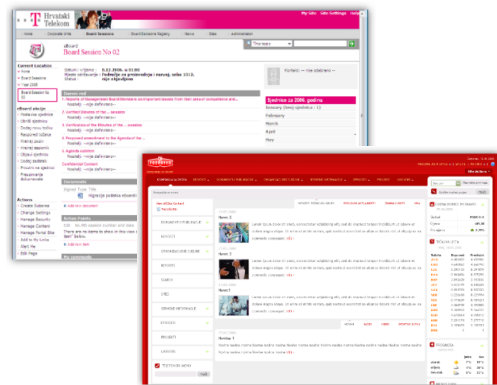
Hrvatski Telekom

My Site | My Links | Site Settings | Help

Home | Corporate Info | Board Sessions | Board Sessions Registry | News | Sites | Administration

eBoard
Board Session No 02

Current Location
Home
Board Session
Year 2008
Board Session No 02

eBoard alatje

Actions
Create Subsite
Change Settings
Manage Records
Manage Content
Manage Portal Sites
Add to My Links
Alert me
Edit Page

Sjednice za 2008. godinu
February
March
April
May

Lorem ipsum dolor sit amet, consectetur adipiscing elit, sed do eiusmod tempor incididunt ut labore et dolore magna aliqua.

Lorem ipsum dolor sit amet, consectetur adipiscing elit, sed do eiusmod tempor incididunt ut labore et dolore magna aliqua.

Lorem ipsum dolor sit amet, consectetur adipiscing elit, sed do eiusmod tempor incididunt ut labore et dolore magna aliqua.

News 1
News 2
News 3

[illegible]